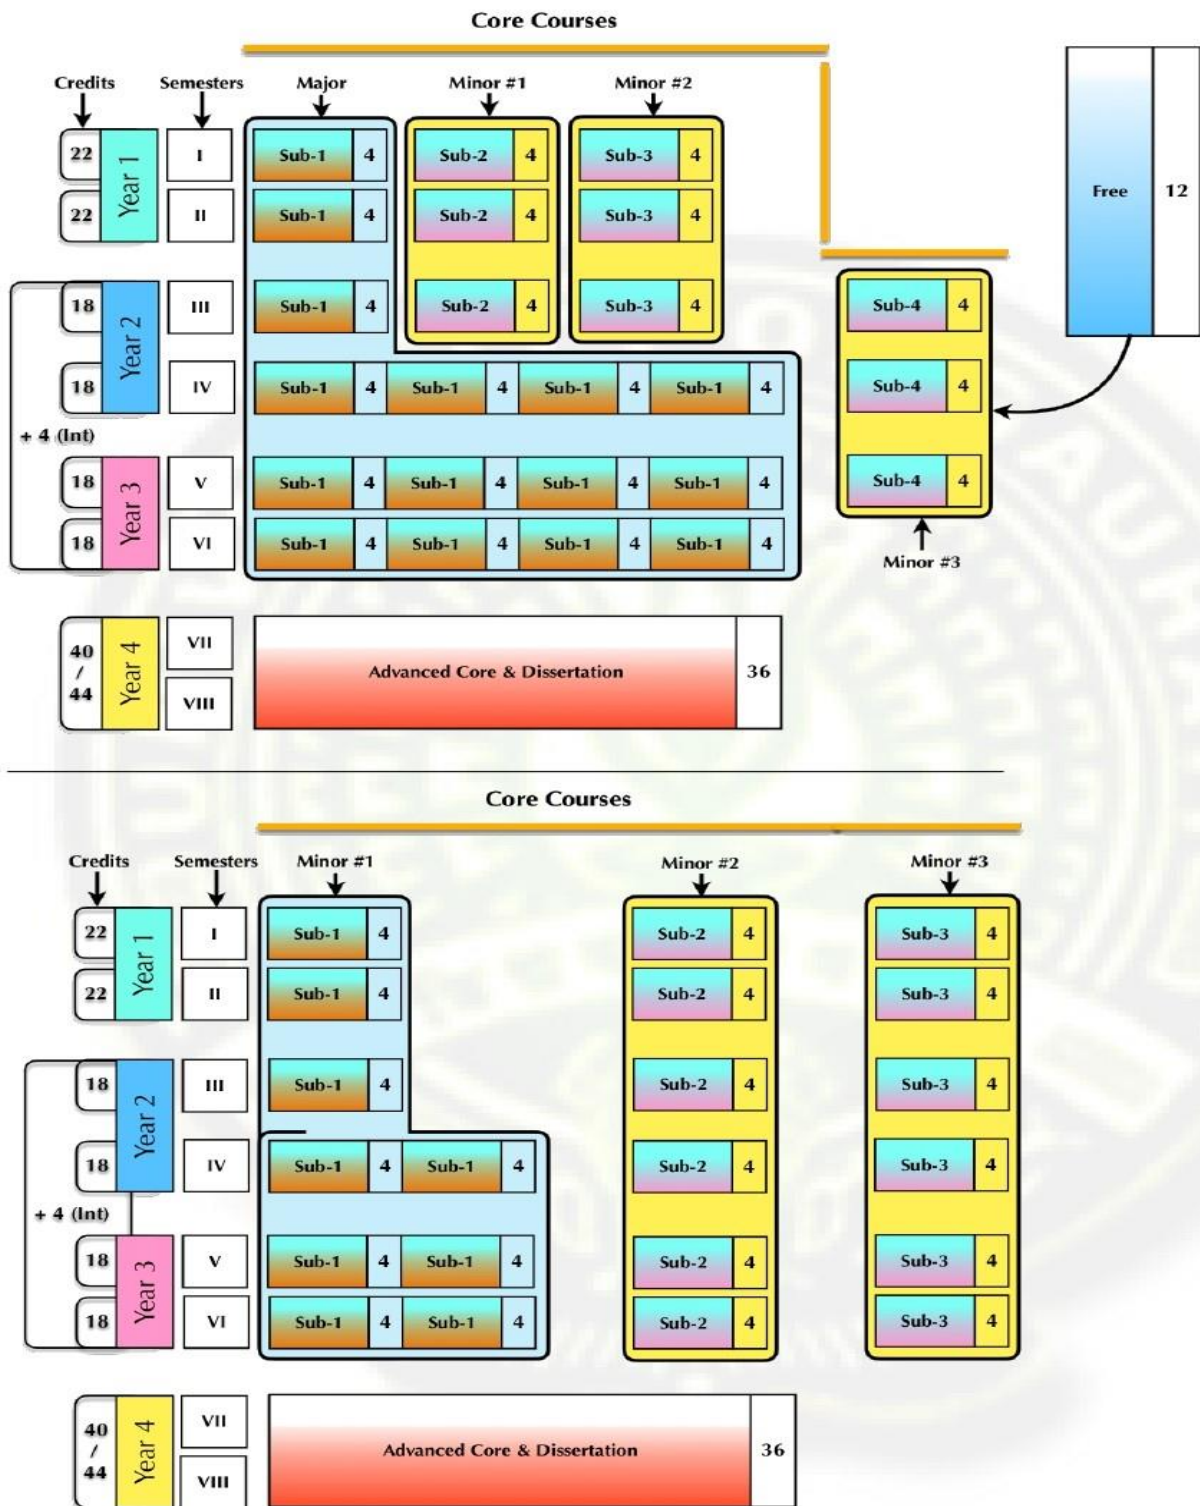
Core Courses

Credits Semesters Major Minor #1 Minor #2

Free 12

22 Year 1 I Sub-1 4 Sub-2 4 Sub-3 4
22 II Sub-1 4 Sub-2 4 Sub-3 4
18 Year 2 III Sub-1 4 Sub-2 4 Sub-3 4
18 IV Sub-1 4 Sub-1 4 Sub-1 4 Sub-1 4
+ 4 (Int)
18 Year 3 V Sub-1 4 Sub-1 4 Sub-1 4 Sub-1 4
18 VI Sub-1 4 Sub-1 4 Sub-1 4 Sub-1 4

Sub-4 4
Sub-4 4
Sub-4 4
Minor #3

40 / 44 Year 4 VII VIII Advanced Core & Dissertation 36

Core Courses

Credits Semesters Minor #1 Minor #2 Minor #3

22 Year 1 I Sub-1 4 Sub-2 4 Sub-3 4
22 II Sub-1 4 Sub-2 4 Sub-3 4
18 Year 2 III Sub-1 4 Sub-2 4 Sub-3 4
18 IV Sub-1 4 Sub-1 4 Sub-2 4 Sub-3 4
+ 4 (Int)
18 Year 3 V Sub-1 4 Sub-1 4 Sub-2 4 Sub-3 4
18 VI Sub-1 4 Sub-1 4 Sub-2 4 Sub-3 4

40 / 44 Year 4 VII VIII Advanced Core & Dissertation 36